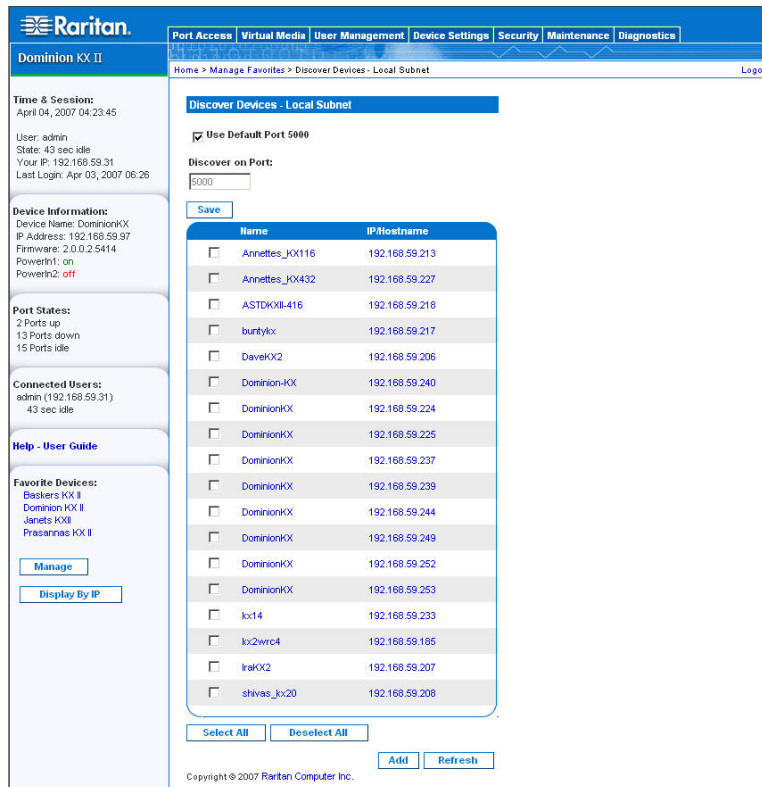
Raritan.

Dominion KX II

Port Access | Virtual Media | User Management | Device Settings | Security | Maintenance | Diagnostics

Home > Manage Favorites > Discover Devices - Local Subnet

Logo

Time & Session:
April 04, 2007 04:23:45

User: admin
State: 43 sec idle
Your IP: 192.168.59.31
Last Login: Apr 03, 2007 06:26

Device Information:
Device Name: DominionKX
IP Address: 192.168.59.97
Firmware: 2.0.0.2.5414
PowerIn1: on
PowerIn2: off

Port States:
2 Ports up
13 Ports down
15 Ports idle

Connected Users:
admin (192.168.59.31)
43 sec idle

Help - User Guide

Favorite Devices:
Baskers KX II
Dominion KX II
Janets KXII
Prasannas KX II

Manage

Display By IP

Discover Devices - Local Subnet

Use Default Port 5000

Discover on Port:

5000

Save

| | Name | IP/Hostname |
|---|---|---|
| | Annettes_KX116 | 192.168.59.213 |
| | Annettes_KX432 | 192.168.59.227 |
| | ASTDKXII-416 | 192.168.59.218 |
| | buntykx | 192.168.59.217 |
| | DaveKX2 | 192.168.59.206 |
| | Dominion-KX | 192.168.59.240 |
| | DominionKX | 192.168.59.224 |
| | DominionKX | 192.168.59.225 |
| | DominionKX | 192.168.59.237 |
| | DominionKX | 192.168.59.239 |
| | DominionKX | 192.168.59.244 |
| | DominionKX | 192.168.59.249 |
| | DominionKX | 192.168.59.252 |
| | DominionKX | 192.168.59.253 |
| | kx14 | 192.168.59.233 |
| | kx2wrc4 | 192.168.59.185 |
| | IraKX2 | 192.168.59.207 |
| | shivas_kx20 | 192.168.59.208 |

Select All

Deselect All

Add

Refresh

Copyright © 2007 Raritan Computer Inc.